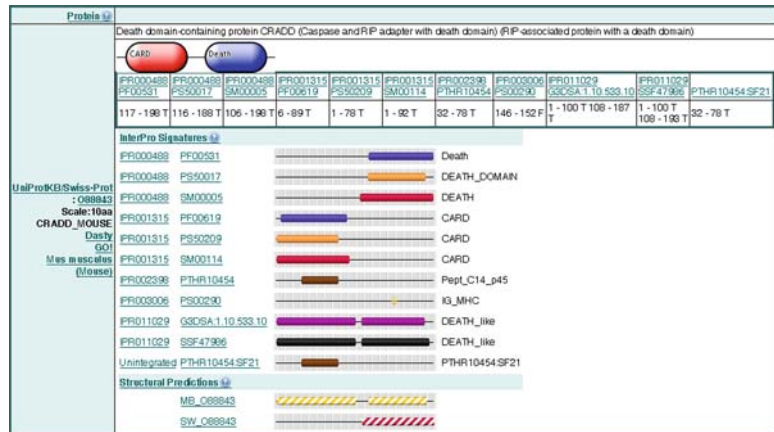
Protein

Death domain-containing protein CRADD (Caspase and RIP adapter with death domain) (RIP-associated protein with a death domain)

CARD
Death

| IPR000488 PF00531 | IPR000488 PS50017 | IPR000488 SM00005 | IPR001315 PF00619 | IPR001315 PS50209 | IPR001315 SM00114 | IPR002398 PTHR10454 | IPR003006 PS00290 | IPR011029 G3DSA:1.10.533.10 | IPR011029 SSF47986 | PTHR10454:SF21 |
|---|---|---|---|---|---|---|---|---|---|---|
| 117 - 198 T | 116 - 188 T | 106 - 198 T | 6 - 89 T | 1 - 78 T | 1 - 92 T | 32 - 78 T | 146 - 152 F | 1 - 100 T 108 - 187 T | 1 - 100 T 108 - 193 T | 32 - 78 T |

UniProtKB/Swiss-Prot : O88843
Scale: 10aa
CRADD_MOUSE
Dasty
GO!
Mus musculus (Mouse)

InterPro Signatures

IPR000488 PF00531 Death
IPR000488 PS50017 DEATH_DOMAIN
IPR000488 SM00005 DEATH
IPR001315 PF00619 CARD
IPR001315 PS50209 CARD
IPR001315 SM00114 CARD
IPR002398 PTHR10454 Pept_C14_p45
IPR003006 PS00290 IG_MHC
IPR011029 G3DSA:1.10.533.10 DEATH_like
IPR011029 SSF47986 DEATH_like
Unintegrated PTHR10454:SF21 PTHR10454:SF21

Structural Predictions

MB_O88843
SW_O88843